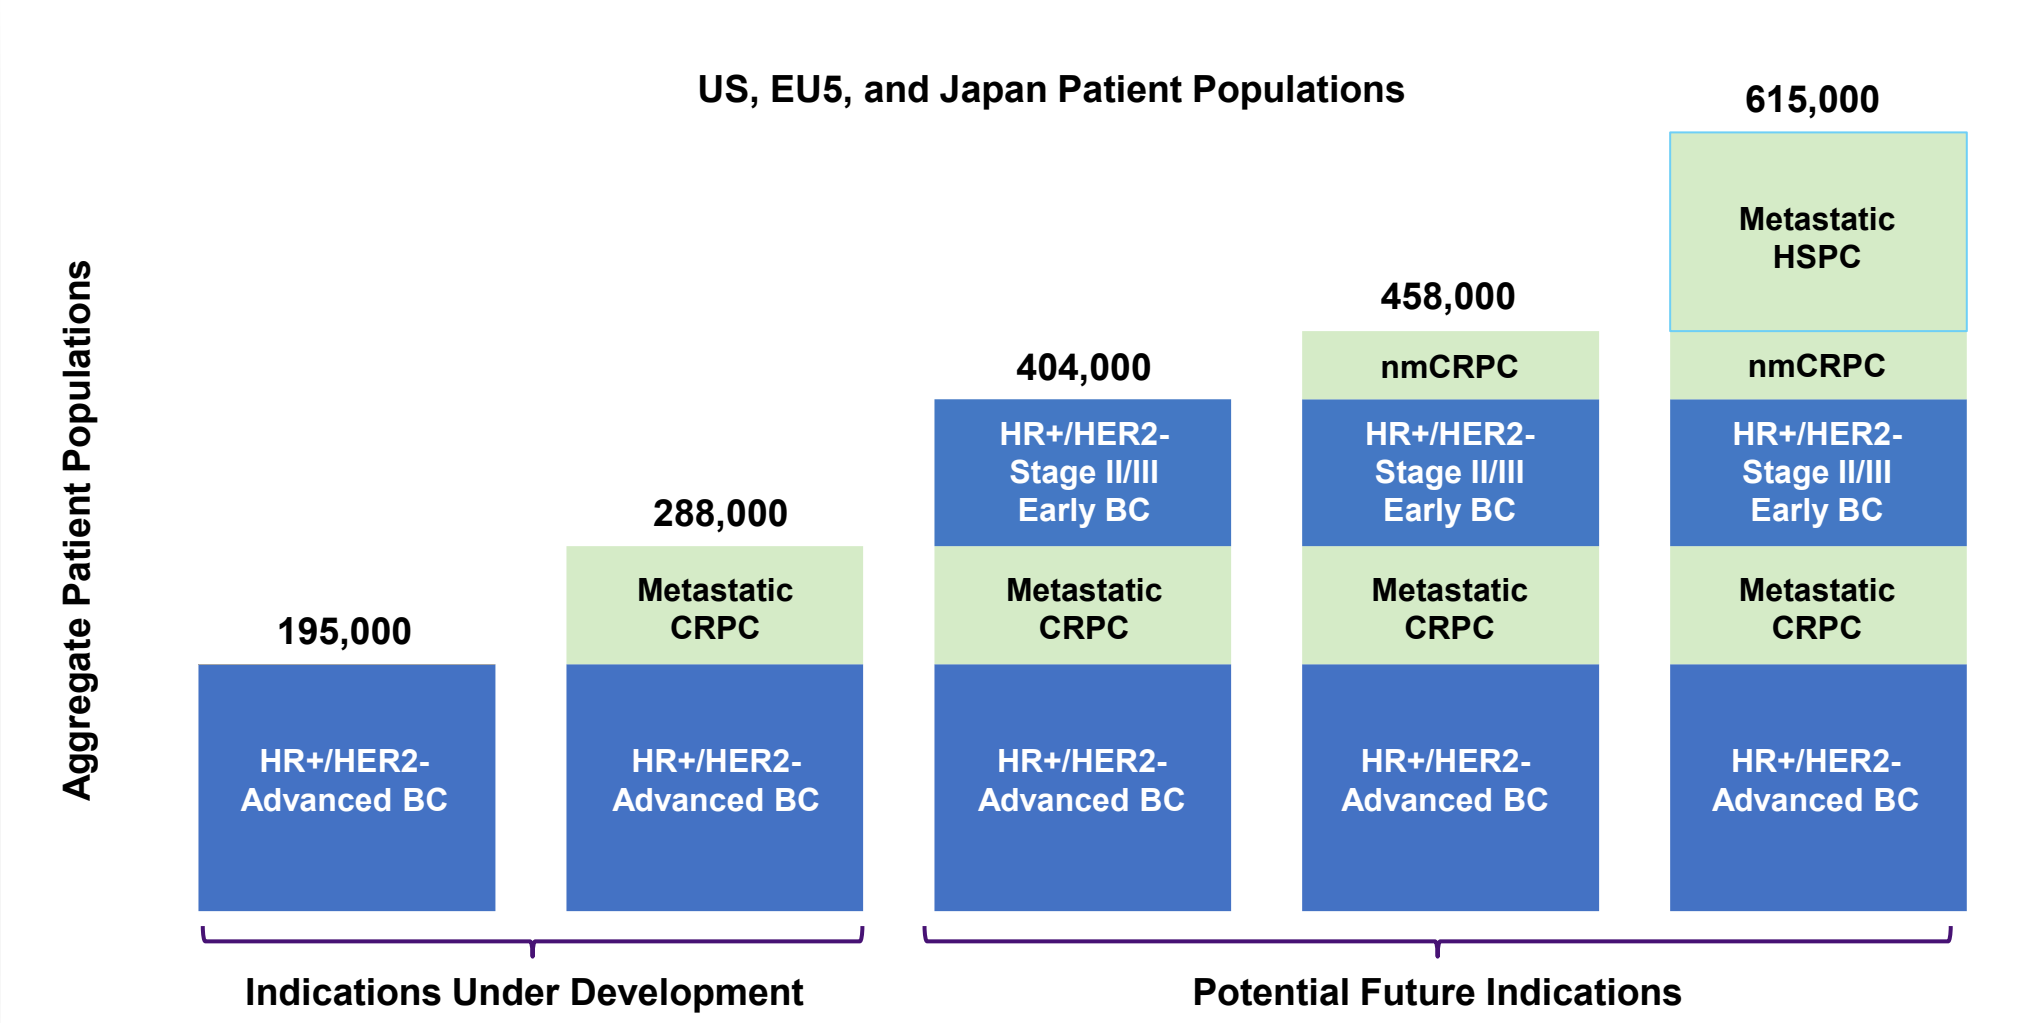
US, EU5, and Japan Patient Populations

Aggregate Patient Populations

195,000

HR+/HER2- Advanced BC

288,000

Metastatic CRPC

HR+/HER2- Advanced BC

404,000

HR+/HER2- Stage II/III Early BC

Metastatic CRPC

HR+/HER2- Advanced BC

458,000

nmCRPC

HR+/HER2- Stage II/III Early BC

Metastatic CRPC

HR+/HER2- Advanced BC

615,000

Metastatic HSPC

nmCRPC

HR+/HER2- Stage II/III Early BC

Metastatic CRPC

HR+/HER2- Advanced BC

Indications Under Development

Potential Future Indications